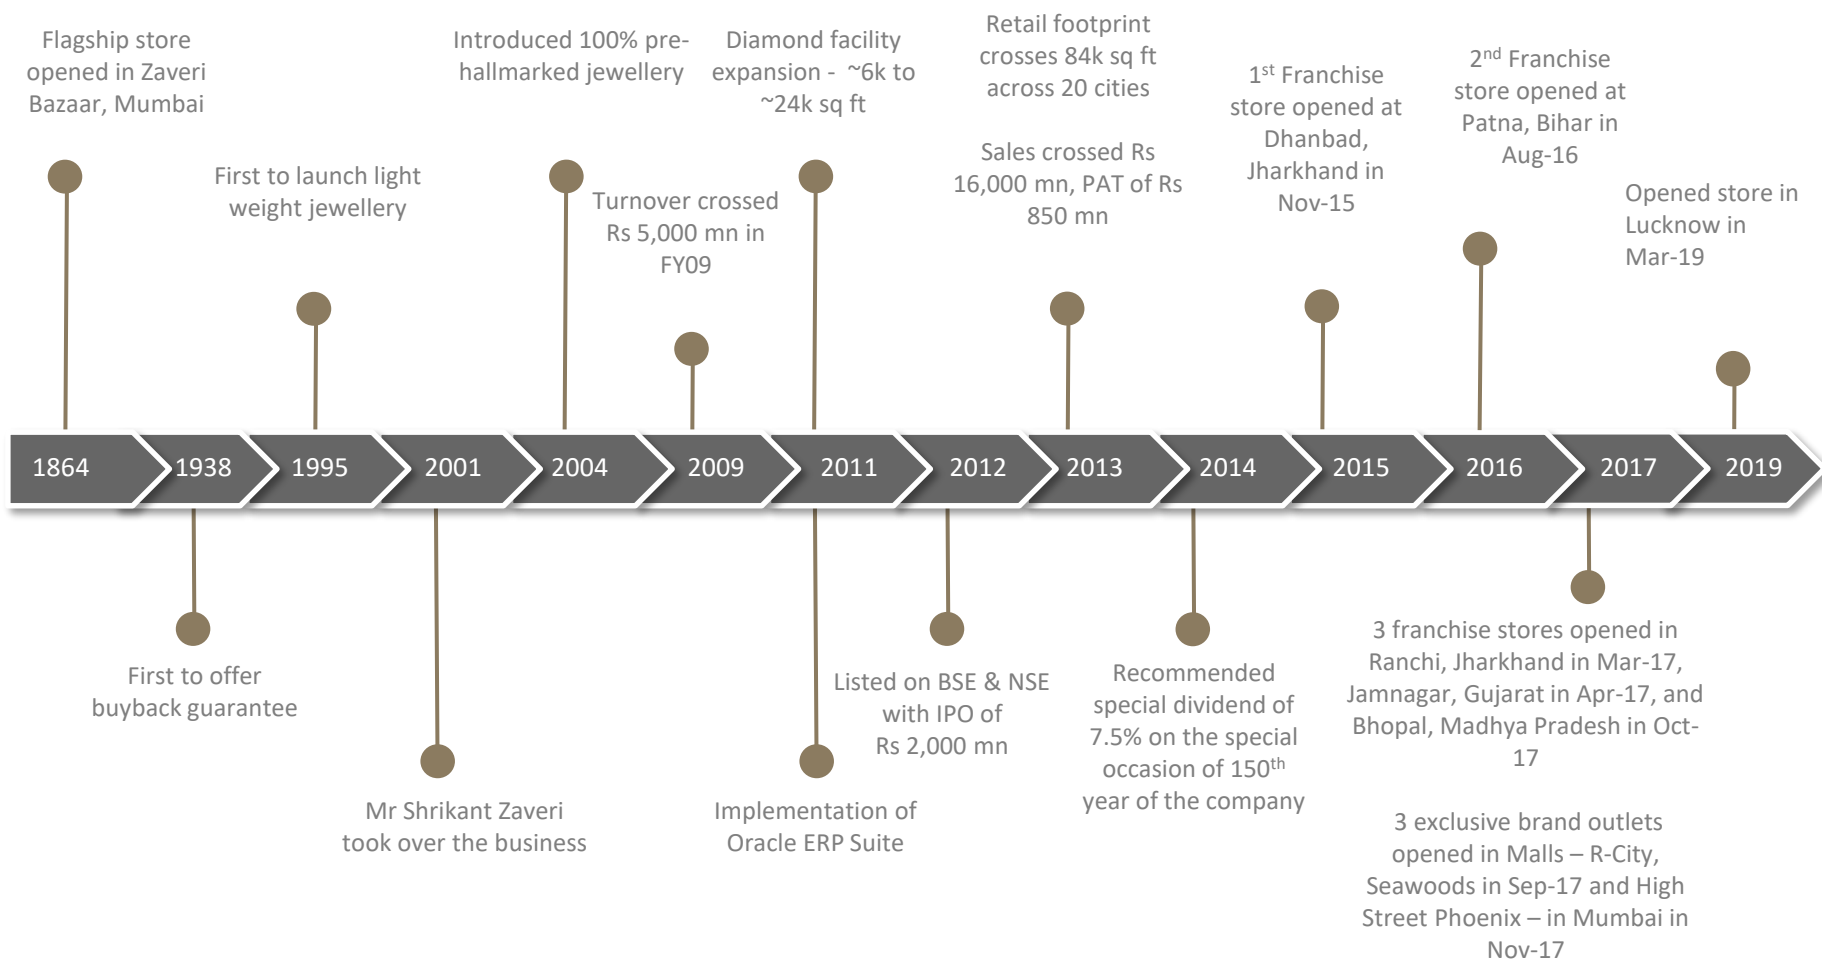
Flagship store opened in Zaveri Bazaar, Mumbai

First to launch light weight jewellery

Introduced 100% pre-hallmarked jewellery

Turnover crossed Rs 5,000 mn in FY09

Diamond facility expansion - ~6k to ~24k sq ft

Retail footprint crosses 84k sq ft across 20 cities

Sales crossed Rs 16,000 mn, PAT of Rs 850 mn

1$^{st}$ Franchise store opened at Dhanbad, Jharkhand in Nov-15

2$^{nd}$ Franchise store opened at Patna, Bihar in Aug-16

Opened store in Lucknow in Mar-19

1864

1938

1995

2001

2004

2009

2011

2012

2013

2014

2015

2016

2017

2019

First to offer buyback guarantee

Mr Shrikant Zaveri took over the business

Implementation of Oracle ERP Suite

Listed on BSE & NSE with IPO of Rs 2,000 mn

Recommended special dividend of 7.5% on the special occasion of 150$^{th}$ year of the company

3 franchise stores opened in Ranchi, Jharkhand in Mar-17, Jamnagar, Gujarat in Apr-17, and Bhopal, Madhya Pradesh in Oct-17

3 exclusive brand outlets opened in Malls – R-City, Seawoods in Sep-17 and High Street Phoenix – in Mumbai in Nov-17